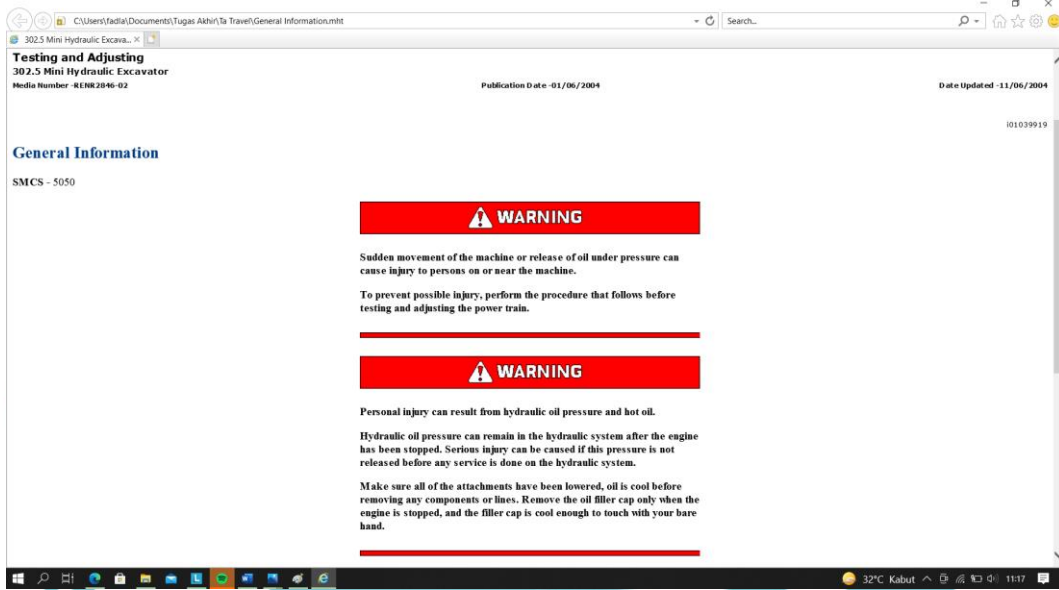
C:\Users\fadla\Documents\Tugas Akhir\Ta Travel\General Information.mht

Search...

302.5 Mini Hydraulic Excava... ×

Testing and Adjusting
302.5 Mini Hydraulic Excavator
Media Number -RENR2846-02

Publication Date -01/06/2004

Date Updated -11/06/2004

i01039919

General Information

SMCS - 5050

WARNING

Sudden movement of the machine or release of oil under pressure can cause injury to persons on or near the machine.

To prevent possible injury, perform the procedure that follows before testing and adjusting the power train.

WARNING

Personal injury can result from hydraulic oil pressure and hot oil.

Hydraulic oil pressure can remain in the hydraulic system after the engine has been stopped. Serious injury can be caused if this pressure is not released before any service is done on the hydraulic system.

Make sure all of the attachments have been lowered, oil is cool before removing any components or lines. Remove the oil filler cap only when the engine is stopped, and the filler cap is cool enough to touch with your bare hand.

32°C Kabut

11:17